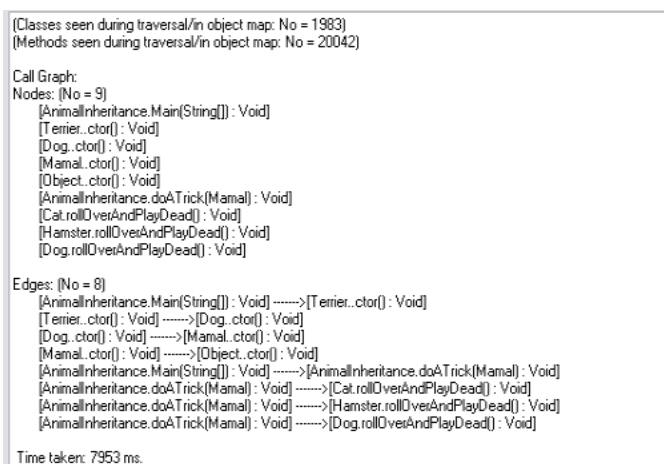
(Classes seen during traversal/in object map: No = 1983)
(Methods seen during traversal/in object map: No = 20042)

Call Graph:
Nodes: (No = 9)
[AnimalInheritance.Main(String[]) : Void]
[Terrier..ctor() : Void]
[Dog..ctor() : Void]
[Mamal..ctor() : Void]
[Object..ctor() : Void]
[AnimalInheritance.doATrick(Mamal) : Void]
[Cat.rollOverAndPlayDead() : Void]
[Hamster.rollOverAndPlayDead() : Void]
[Dog.rollOverAndPlayDead() : Void]

Edges: (No = 8)
[AnimalInheritance.Main(String[]) : Void] ------->[Terrier..ctor() : Void]
[Terrier..ctor() : Void] ------->[Dog..ctor() : Void]
[Dog..ctor() : Void] ------->[Mamal..ctor() : Void]
[Mamal..ctor() : Void] ------->[Object..ctor() : Void]
[AnimalInheritance.Main(String[]) : Void] ------->[AnimalInheritance.doATrick(Mamal) : Void]
[AnimalInheritance.doATrick(Mamal) : Void] ------->[Cat.rollOverAndPlayDead() : Void]
[AnimalInheritance.doATrick(Mamal) : Void] ------->[Hamster.rollOverAndPlayDead() : Void]
[AnimalInheritance.doATrick(Mamal) : Void] ------->[Dog.rollOverAndPlayDead() : Void]

Time taken: 7953 ms.